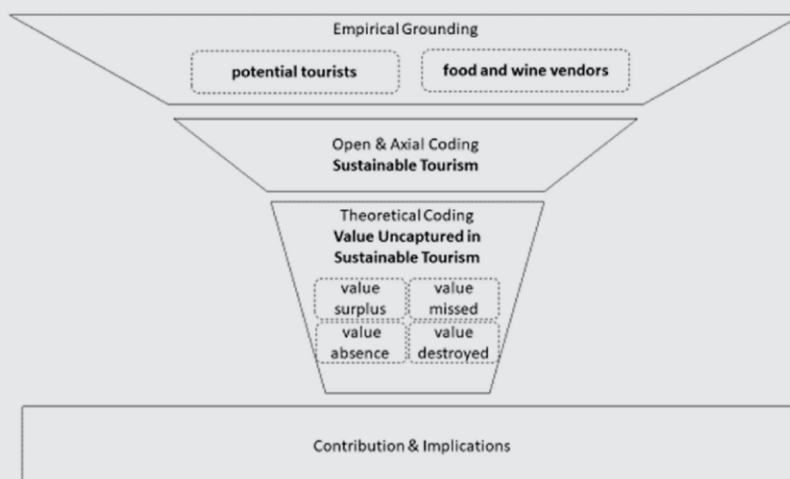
Empirical Grounding

potential tourists

food and wine vendors

Open & Axial Coding
**Sustainable Tourism**

Theoretical Coding
**Value Uncaptured in Sustainable Tourism**

value surplus

value missed

value absence

value destroyed

Contribution & Implications